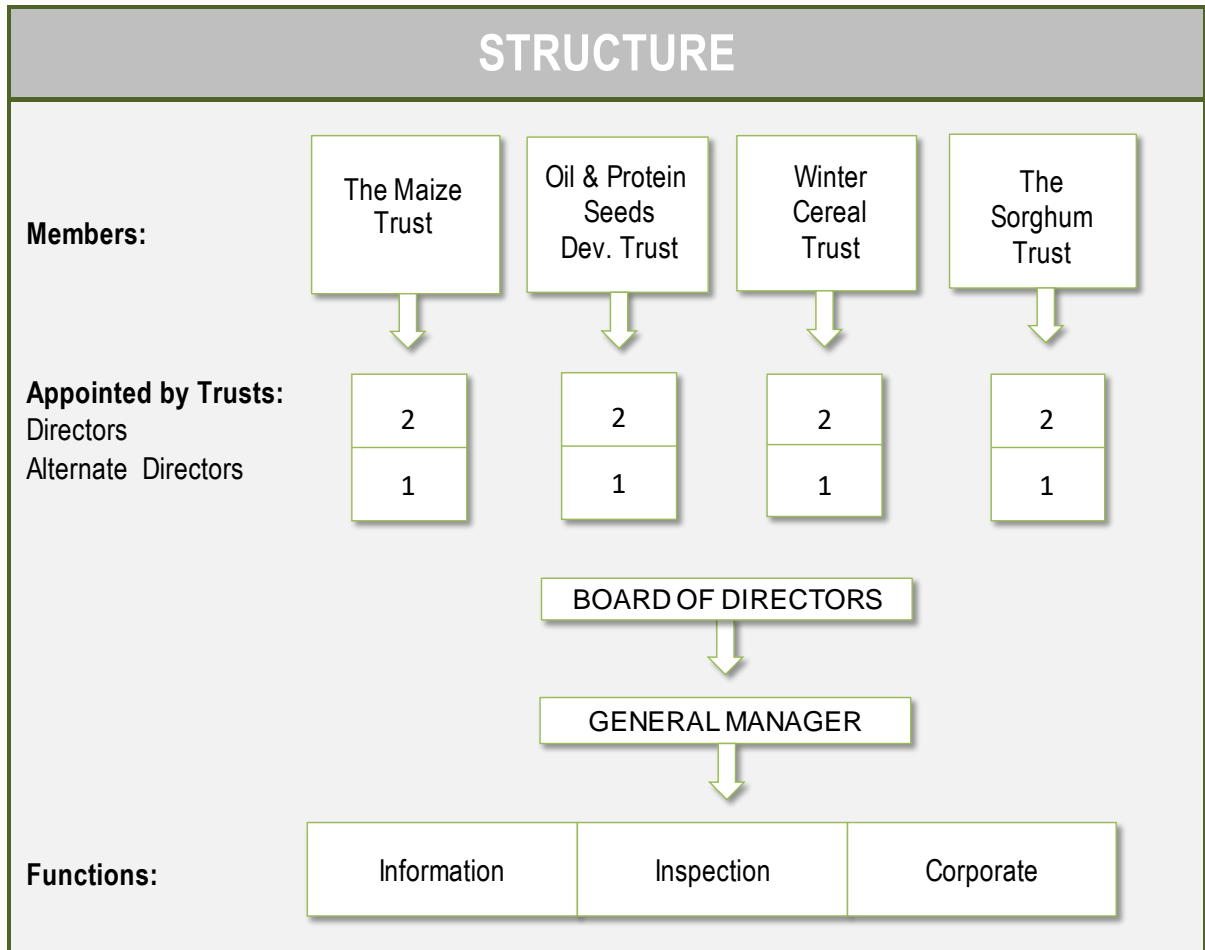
STRUCTURE

Members:

The Maize Trust

Oil & Protein Seeds Dev. Trust

Winter Cereal Trust

The Sorghum Trust

Appointed by Trusts:
Directors
Alternate Directors

2
1

2
1

2
1

2
1

BOARD OF DIRECTORS

GENERAL MANAGER

Functions:

| Information | Inspection | Corporate |
|---|---|---|